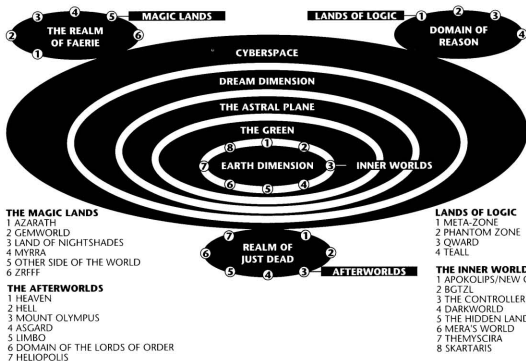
MAGIC LANDS
LANDS OF LOGIC
THE REALM OF FAERIE
1 2 3 4 5 6
DOMAIN OF REASON
1 2 3 4
CYBERSPACE
DREAM DIMENSION
THE ASTRAL PLANE
THE GREEN
EARTH DIMENSION
1 2 3 4 5 6 7 8
INNER WORLDS
REALM OF JUST DEAD
1 2 3 4 5 6 7
AFTERWORLDS

THE MAGIC LANDS
1 AZARATH
2 GEMWORLD
3 LAND OF NIGHTSHADES
4 MYRRA
5 OTHER SIDE OF THE WORLD
6 ZRFFF

THE AFTERWORLDS
1 HEAVEN
2 HELL
3 MOUNT OLYMPUS
4 ASGARD
5 LIMBO
6 DOMAIN OF THE LORDS OF ORDER
7 HELIOPOLIS

LANDS OF LOGIC
1 META-ZONE
2 PHANTOM ZONE
3 QWARD
4 TEALL

THE INNER WORLD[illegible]
1 APOKOLIPS/NEW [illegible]
2 BGTZL
3 THE CONTROLLER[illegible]
4 DARKWORLD
5 THE HIDDEN LAND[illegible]
6 MERA'S WORLD
7 THEMYSCIRA
8 SKARTARIS